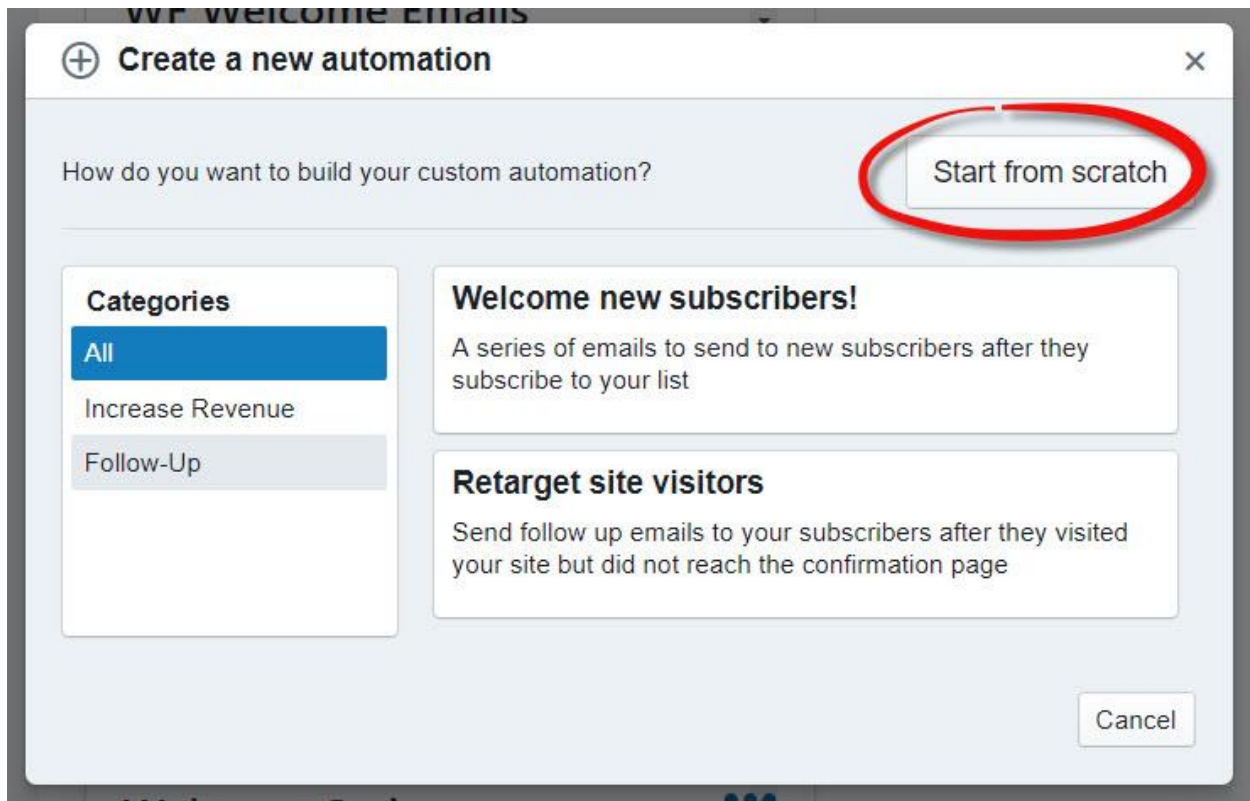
WP Welcome Emails

Create a new automation

×

How do you want to build your custom automation?

Start from scratch

Categories

All

Increase Revenue

Follow-Up

Welcome new subscribers!

A series of emails to send to new subscribers after they subscribe to your list

Retarget site visitors

Send follow up emails to your subscribers after they visited your site but did not reach the confirmation page

Cancel

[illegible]